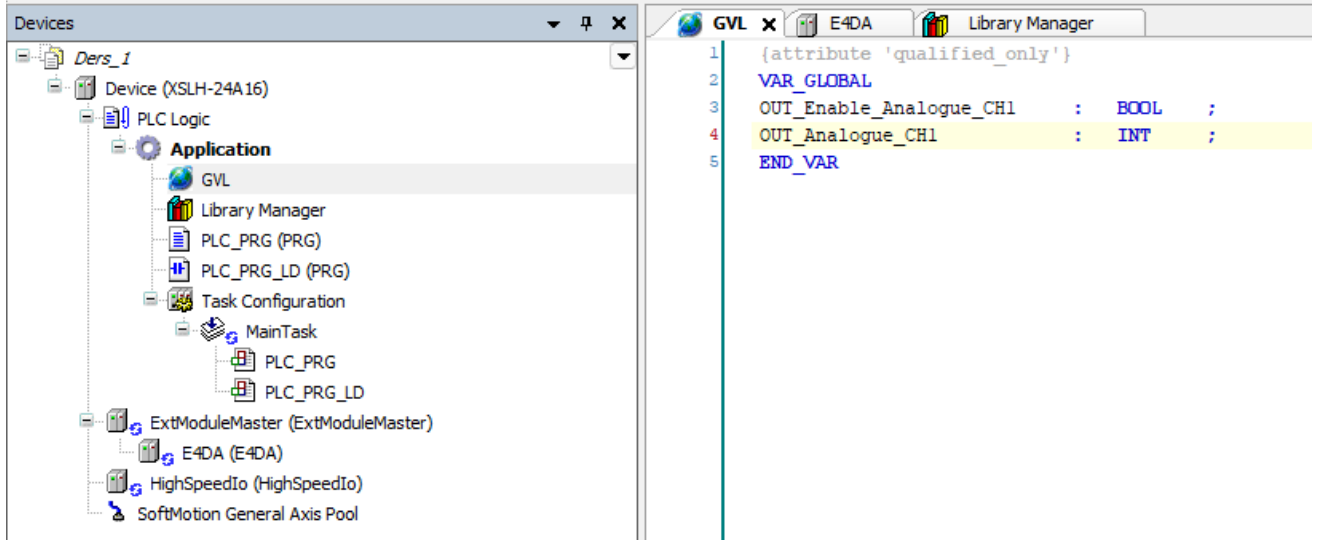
Devices

Ders_1
Device (XSLH-24A16)
PLC Logic
Application
GVL
Library Manager
PLC_PRG (PRG)
PLC_PRG_LD (PRG)
Task Configuration
MainTask
PLC_PRG
PLC_PRG_LD
ExtModuleMaster (ExtModuleMaster)
E4DA (E4DA)
HighSpeedIo (HighSpeedIo)
SoftMotion General Axis Pool

GVL | E4DA | Library Manager

1 {attribute 'qualified_only'}
2 VAR_GLOBAL
3 OUT_Enable_Analogue_CH1 : BOOL ;
4 OUT_Analogue_CH1 : INT ;
5 END_VAR